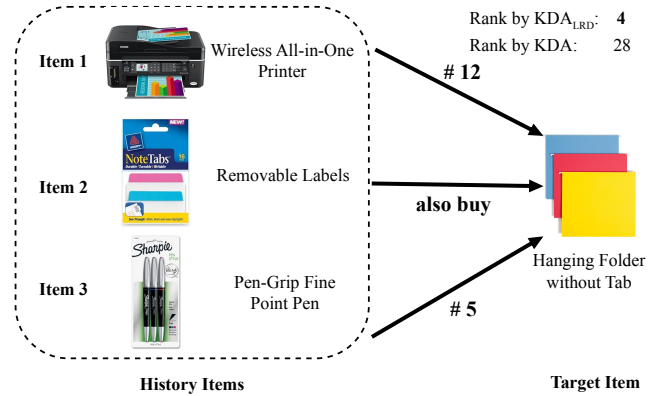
Rank by KDA$_{LRD}$: **4**
Rank by KDA: 28

Item 1

Wireless All-in-One Printer

# 12

NEW!

AVERY

NoteTabs

Item 2

Removable Labels

also buy

Hanging Folder without Tab

Sharpie

Item 3

Pen-Grip Fine Point Pen

# 5

History Items

Target Item